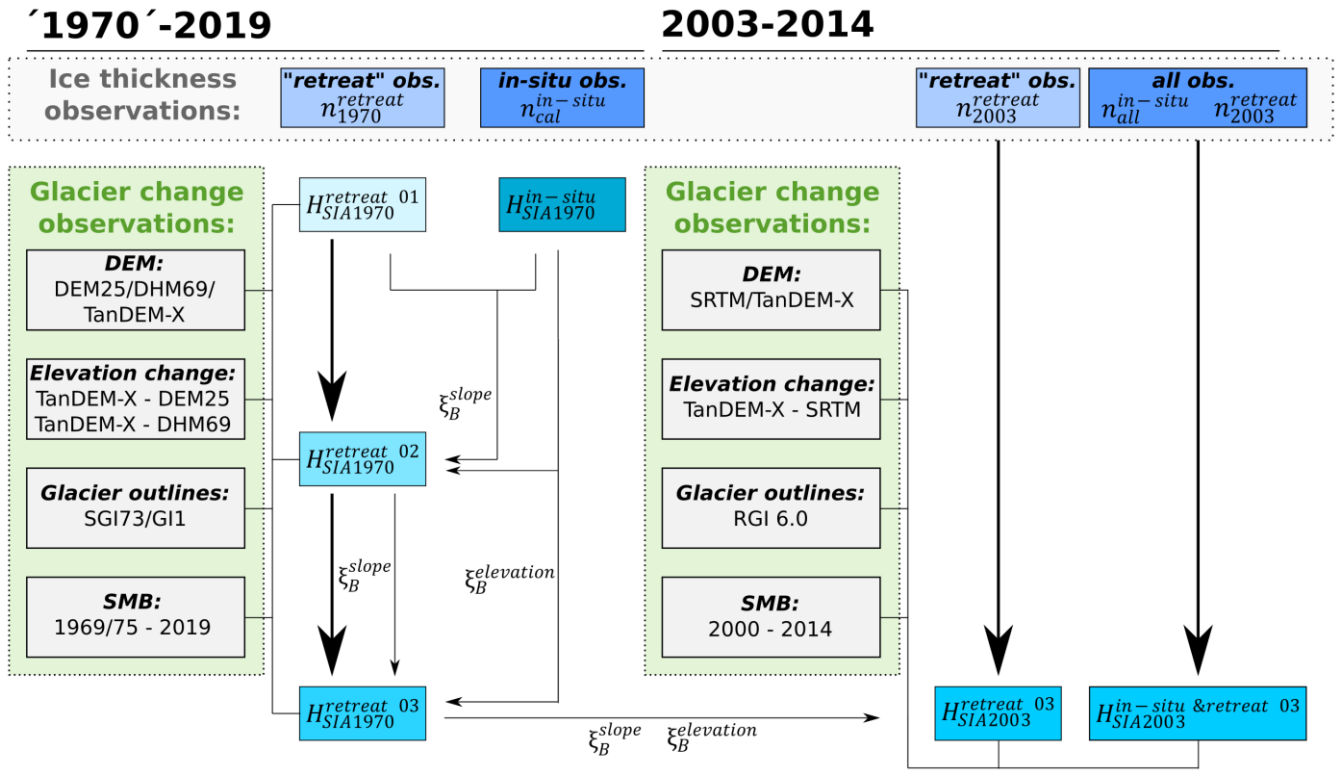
´1970´-2019

2003-2014

Ice thickness observations:

"retreat" obs.
$n_{1970}^{retreat}$

in-situ obs.
$n_{cal}^{in-situ}$

"retreat" obs.
$n_{2003}^{retreat}$

all obs.
$n_{all}^{in-situ}$ $n_{2003}^{retreat}$

Glacier change observations:

DEM:
DEM25/DHM69/TanDEM-X

Elevation change:
TanDEM-X - DEM25
TanDEM-X - DHM69

Glacier outlines:
SGI73/GI1

SMB:
1969/75 - 2019

$H_{SIA1970}^{retreat}$ 01

$H_{SIA1970}^{in-situ}$

$\xi_B^{slope}$

$H_{SIA1970}^{retreat}$ 02

$\xi_B^{slope}$

$\xi_B^{elevation}$

$H_{SIA1970}^{retreat}$ 03

$\xi_B^{slope}$ $\xi_B^{elevation}$

Glacier change observations:

DEM:
SRTM/TanDEM-X

Elevation change:
TanDEM-X - SRTM

Glacier outlines:
RGI 6.0

SMB:
2000 - 2014

$H_{SIA2003}^{retreat}$ 03

$H_{SIA2003}^{in-situ\ \&retreat}$ 03